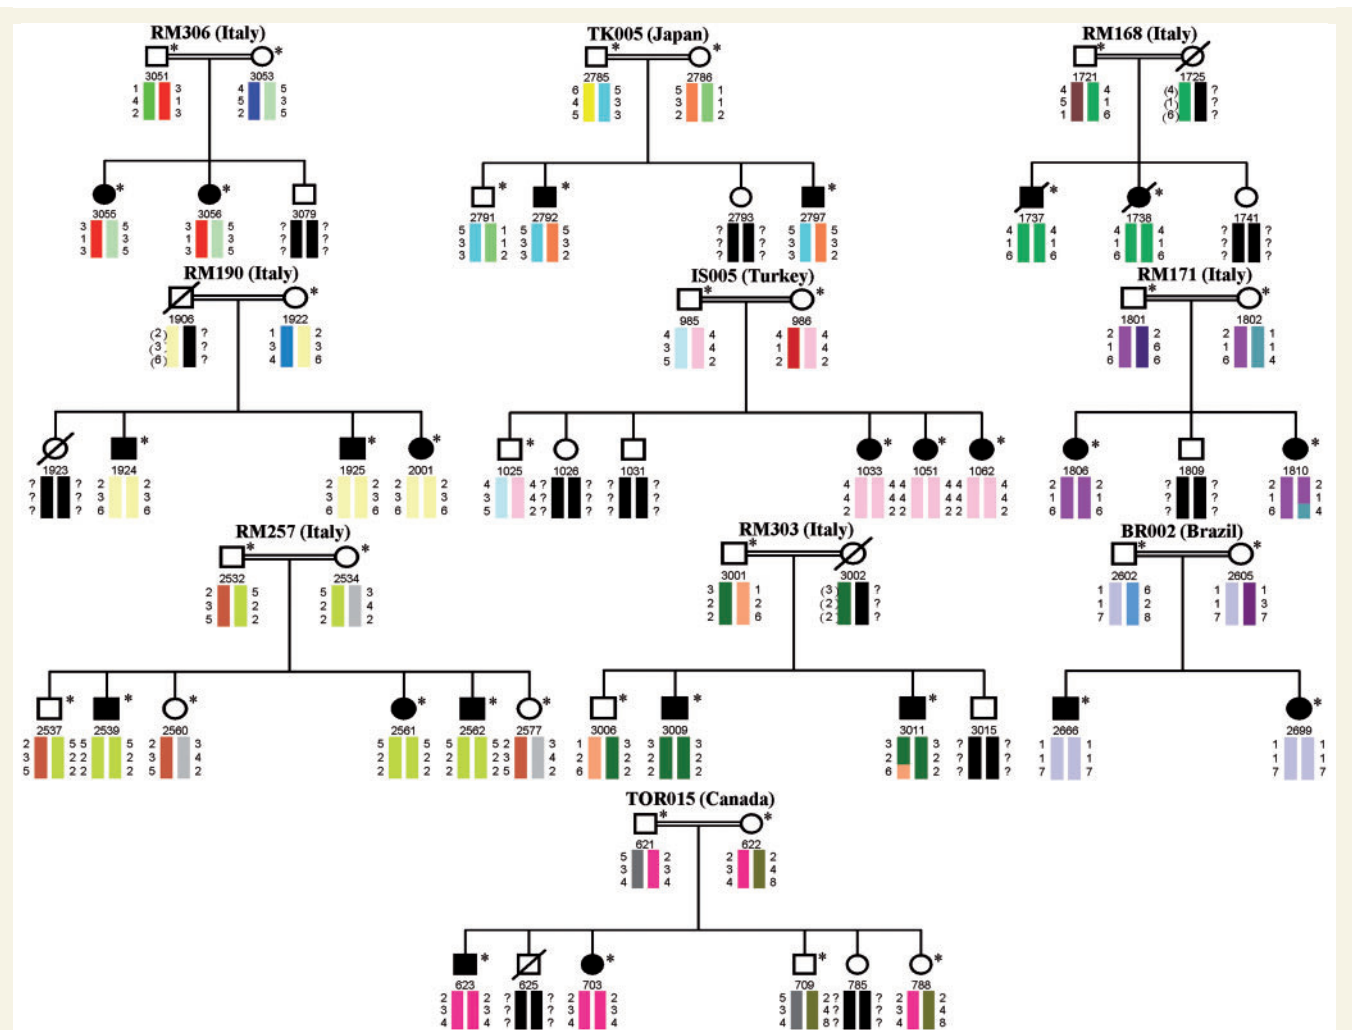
RM306 (Italy)
3051
1 4 2
3 1 3
3053
4 5 2
5 3 5
3055
3 1 3
5 3 5
3056
3 1 3
5 3 5
3079
? ? ?
? ? ?

TK005 (Japan)
2785
6 4 5
5 3 3
2786
5 3 2
1 1 2
2791
5 3 3
1 1 2
2792
5 3 3
5 3 2
2793
? ? ?
? ? ?
2797
5 3 3
5 3 2

RM168 (Italy)
1721
4 5 1
4 1 6
1725
(4) (1) (6)
? ? ?
1737
4 1 6
4 1 6
1738
4 1 6
4 1 6
1741
? ? ?
? ? ?

RM190 (Italy)
1906
(2) (3) (6)
? ? ?
1922
1 3 4
2 3 6
1923
? ? ?
? ? ?
1924
2 3 6
2 3 6
1925
2 3 6
2 3 6
2001
2 3 6
2 3 6

IS005 (Turkey)
985
4 3 5
4 4 2
986
4 1 2
4 4 2
1025
4 3 5
4 4 2
1026
4 4 2
? ? ?
1031
? ? ?
? ? ?
1033
4 4 2
4 4 2
1051
4 4 2
4 4 2
1062
4 4 2
4 4 2

RM171 (Italy)
1801
2 1 6
2 6 6
1802
2 1 6
1 1 4
1806
2 1 6
2 1 6
1809
? ? ?
? ? ?
1810
2 1 6
2 1 4

RM257 (Italy)
2532
2 3 5
5 2 2
2534
5 2 2
3 4 2
2537
2 3 5
5 2 2
2539
5 2 2
5 2 2
2560
2 3 5
3 4 2
2561
5 2 2
5 2 2
2562
5 2 2
5 2 2
2577
2 3 5
3 4 2

RM303 (Italy)
3001
3 2 2
1 2 6
3002
(3) (2) (2)
? ? ?
3006
1 2 6
3 2 2
3009
3 2 2
3 2 2
3011
3 2 6
3 2 2
3015
? ? ?
? ? ?

BR002 (Brazil)
2602
1 1 7
6 2 8
2605
1 1 7
1 3 7
2666
1 1 7
1 1 7
2699
1 1 7
1 1 7

TOR015 (Canada)
621
5 3 4
2 3 4
622
2 3 4
2 4 8
623
2 3 4
2 3 4
625
? ? ?
? ? ?
703
2 3 4
2 3 4
709
5 3 4
2 4 8
785
? ? ?
? ? ?
788
2 3 4
2 4 8